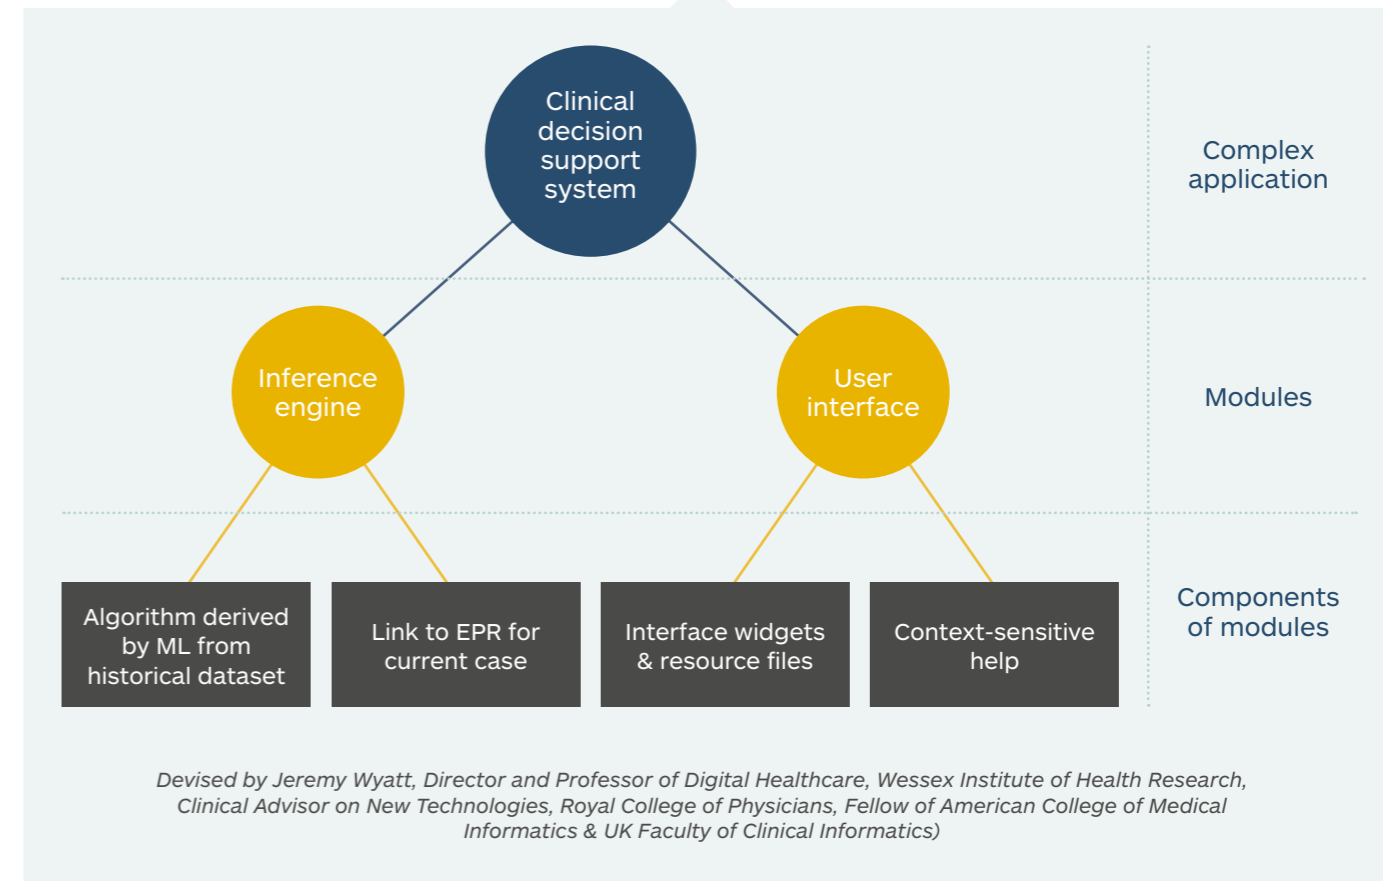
Clinical decision support system

Complex application

Inference engine

User interface

Modules

Algorithm derived by ML from historical dataset

Link to EPR for current case

Interface widgets & resource files

Context-sensitive help

Components of modules

Devised by Jeremy Wyatt, Director and Professor of Digital Healthcare, Wessex Institute of Health Research, Clinical Advisor on New Technologies, Royal College of Physicians, Fellow of American College of Medical Informatics & UK Faculty of Clinical Informatics)